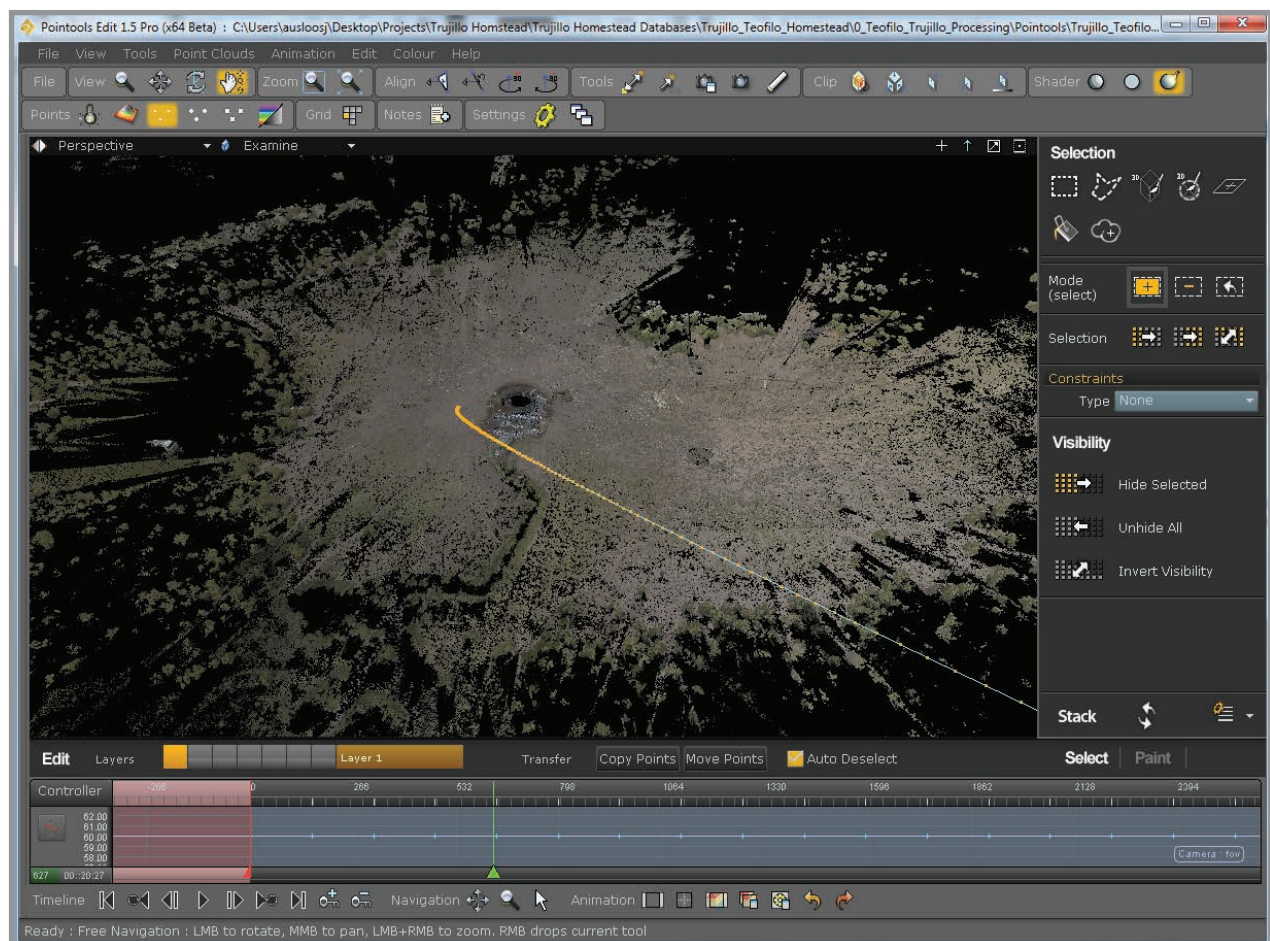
Pointools Edit 1.5 Pro (x64 Beta) : C:\Users\ausloosj\Desktop\Projects\Trujillo Homstead\Trujillo Homestead Databases\Trujillo_Teofilo_Homestead\0_Teofilo_Trujillo_Processing\Pointools\Trujillo_Teofilo...

File View Tools Point Clouds Animation Edit Colour Help

File View Zoom Align Tools Clip Shader

Points Grid Notes Settings

Perspective Examine

Selection

Mode (select)

Selection

Constraints

Type None

Visibility

Hide Selected

Unhide All

Invert Visibility

Stack

Edit Layers Layer 1 Transfer Copy Points Move Points Auto Deselect Select Paint

Controller -266 0 266 532 798 1064 1330 1596 1862 2128 2394

62.00
61.00
60.00
59.00
58.00

Camera : fov

627 00::20:27

Timeline Navigation Animation

Ready : Free Navigation : LMB to rotate, MMB to pan, LMB+RMB to zoom. RMB drops current tool